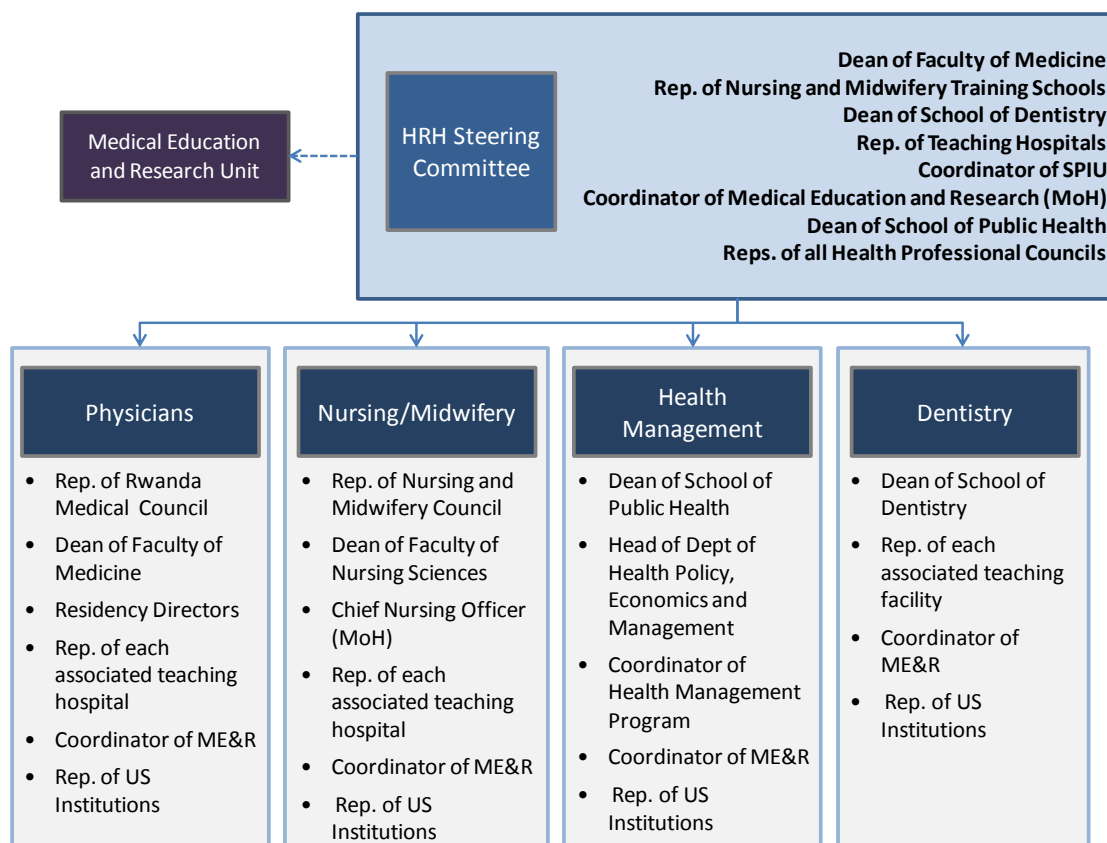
Medical Education and Research Unit

HRH Steering Committee

Dean of Faculty of Medicine
Rep. of Nursing and Midwifery Training Schools
Dean of School of Dentistry
Rep. of Teaching Hospitals
Coordinator of SPIU
Coordinator of Medical Education and Research (MoH)
Dean of School of Public Health
Reps. of all Health Professional Councils

Physicians

- Rep. of Rwanda Medical Council
- Dean of Faculty of Medicine
- Residency Directors
- Rep. of each associated teaching hospital
- Coordinator of ME&R
- Rep. of US Institutions

Nursing/Midwifery

- Rep. of Nursing and Midwifery Council
- Dean of Faculty of Nursing Sciences
- Chief Nursing Officer (MoH)
- Rep. of each associated teaching hospital
- Coordinator of ME&R
- Rep. of US Institutions

Health Management

- Dean of School of Public Health
- Head of Dept of Health Policy, Economics and Management
- Coordinator of Health Management Program
- Coordinator of ME&R
- Rep. of US Institutions

Dentistry

- Dean of School of Dentistry
- Rep. of each associated teaching facility
- Coordinator of ME&R
- Rep. of US Institutions